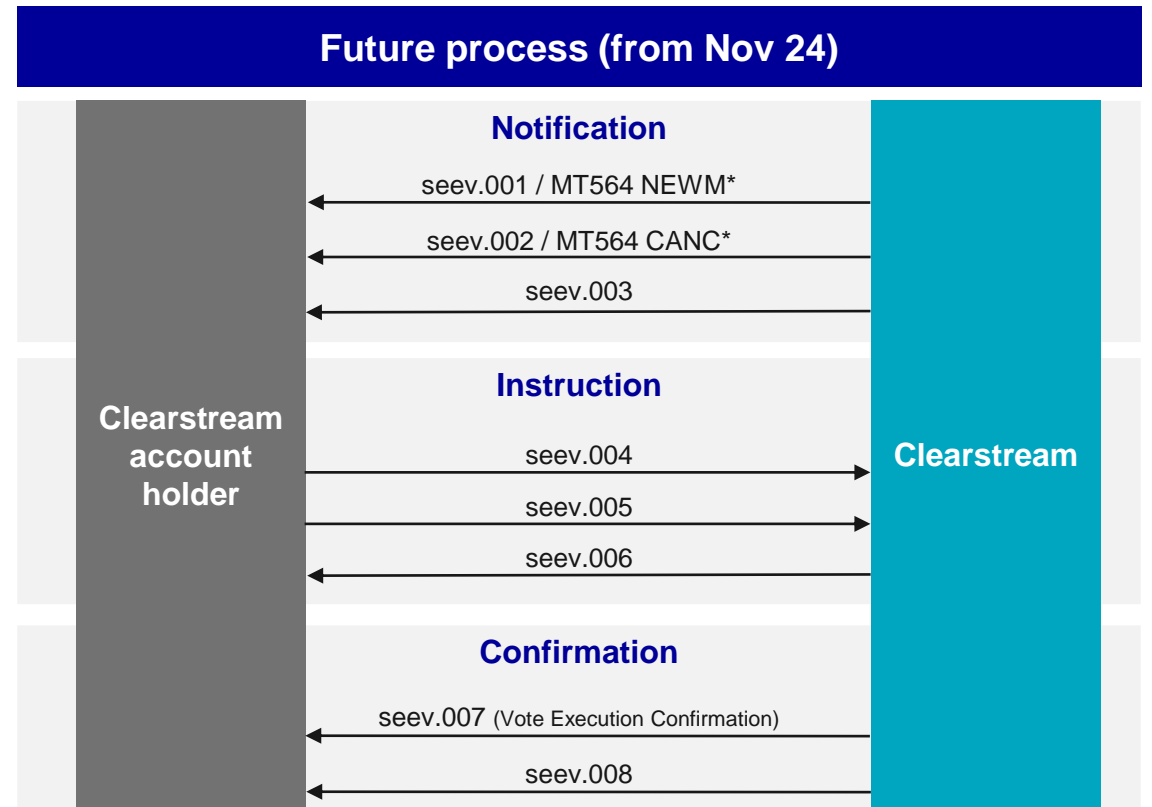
Future process (from Nov 24)

Clearstream account holder

Clearstream

Notification

seev.001 / MT564 NEWM*

seev.002 / MT564 CANC*

seev.003

Instruction

seev.004

seev.005

seev.006

Confirmation

seev.007 (Vote Execution Confirmation)

seev.008